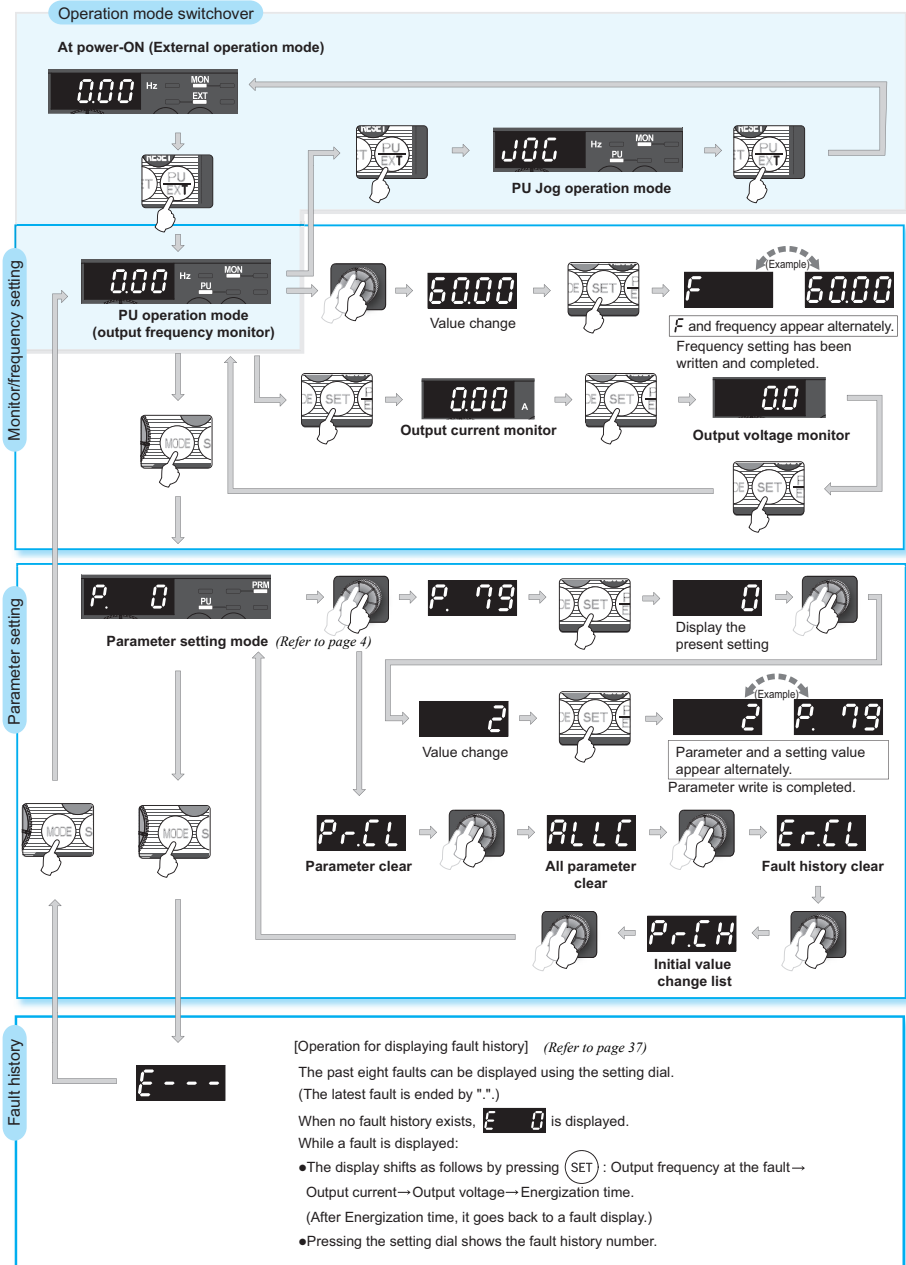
Operation mode switchover

At power-ON (External operation mode)

0.00 Hz MON EXT

RESET PU EXT

RESET PU EXT

JOG Hz MON PU

PU Jog operation mode

RESET PU EXT

Monitor/frequency setting

0.00 Hz MON PU

PU operation mode (output frequency monitor)

60.00

Value change

SET

F

(Example)

60.00

F and frequency appear alternately.

Frequency setting has been written and completed.

SET

0.00 A

Output current monitor

SET

0.0

Output voltage monitor

MODE

SET

Parameter setting

P. 0 PU PRM

Parameter setting mode (Refer to page 4)

P. 79

SET

0

Display the present setting

2

Value change

SET

(Example)

2

P. 79

Parameter and a setting value appear alternately.

Parameter write is completed.

MODE

MODE

Pr.CL

Parameter clear

ALLC

All parameter clear

Er.CL

Fault history clear

Pr.CH

Initial value change list

Fault history

E - - -

[Operation for displaying fault history] (Refer to page 37)

The past eight faults can be displayed using the setting dial.

(The latest fault is ended by ".".)

When no fault history exists, E 0 is displayed.

While a fault is displayed:

●The display shifts as follows by pressing (SET) : Output frequency at the fault→ Output current→Output voltage→Energization time.

(After Energization time, it goes back to a fault display.)

●Pressing the setting dial shows the fault history number.